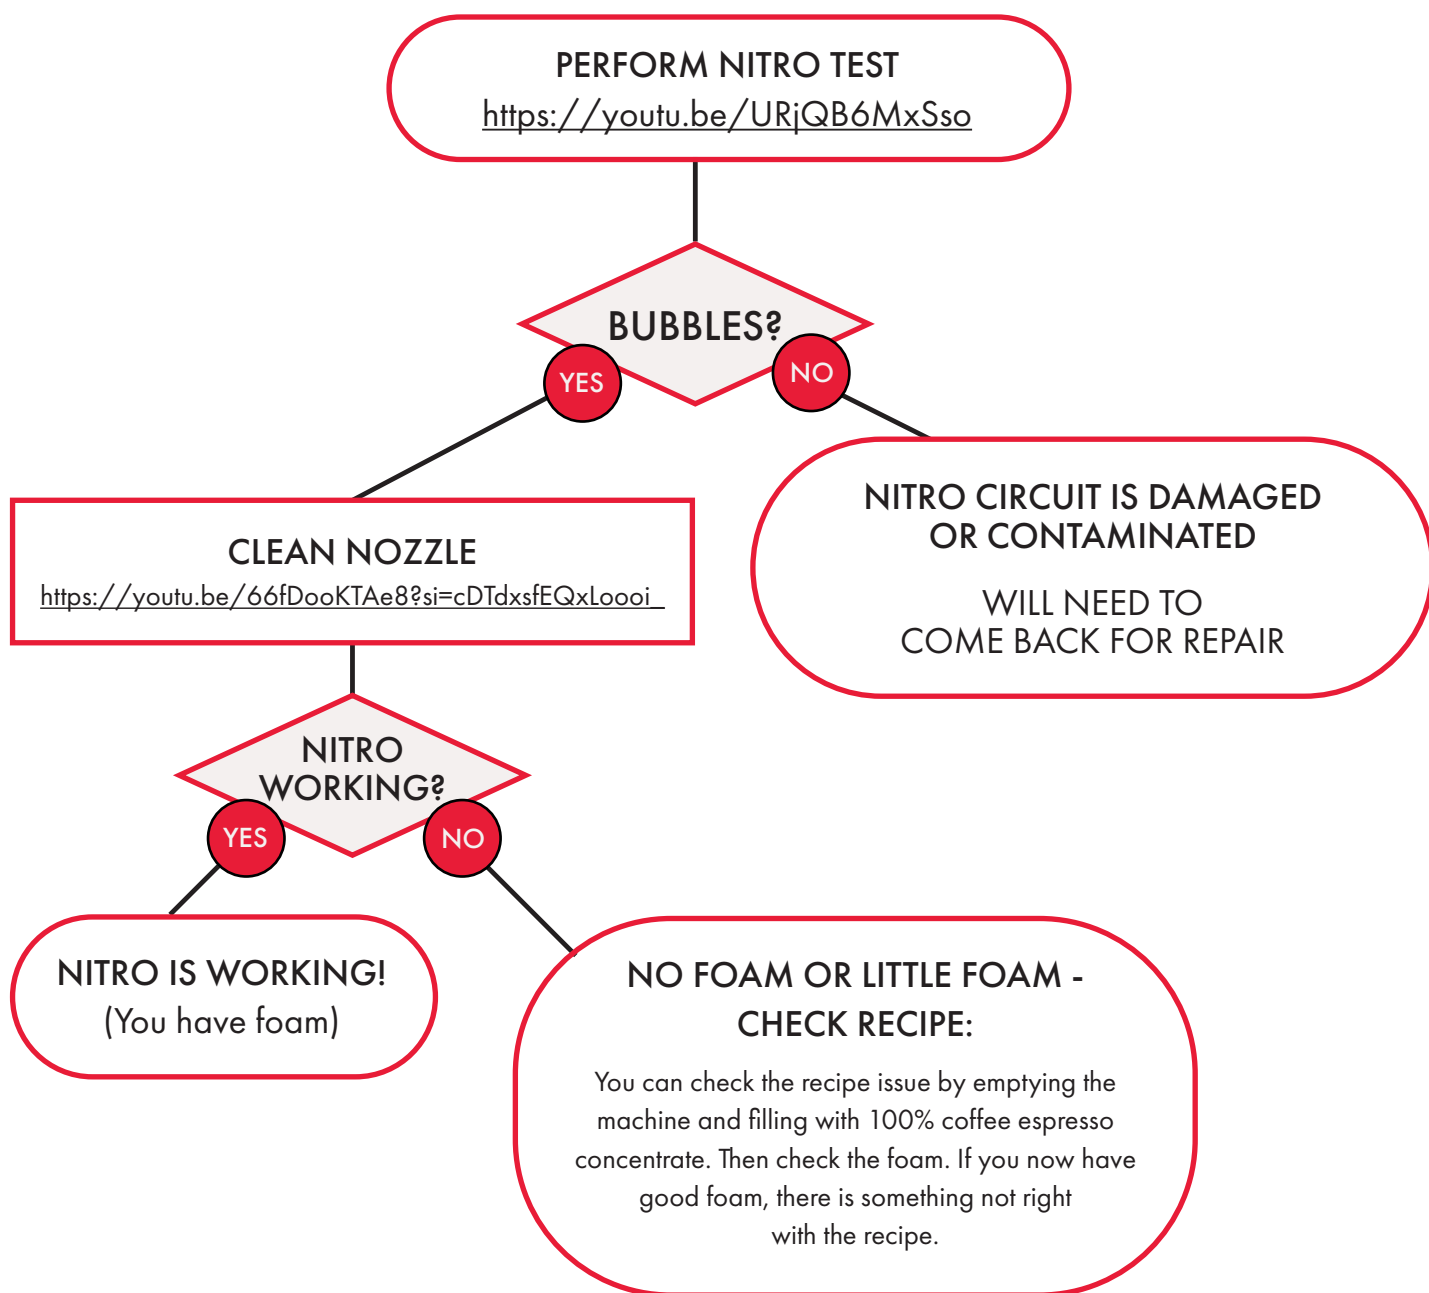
PERFORM NITRO TEST
https://youtu.be/URjQB6MxSso

BUBBLES?

YES

NO

CLEAN NOZZLE
https://youtu.be/66fDooKTAe8?si=cDTdxsfEQxLoooi_

NITRO CIRCUIT IS DAMAGED OR CONTAMINATED

WILL NEED TO COME BACK FOR REPAIR

NITRO WORKING?

YES

NO

NITRO IS WORKING!
(You have foam)

NO FOAM OR LITTLE FOAM - CHECK RECIPE:

You can check the recipe issue by emptying the machine and filling with 100% coffee espresso concentrate. Then check the foam. If you now have good foam, there is something not right with the recipe.